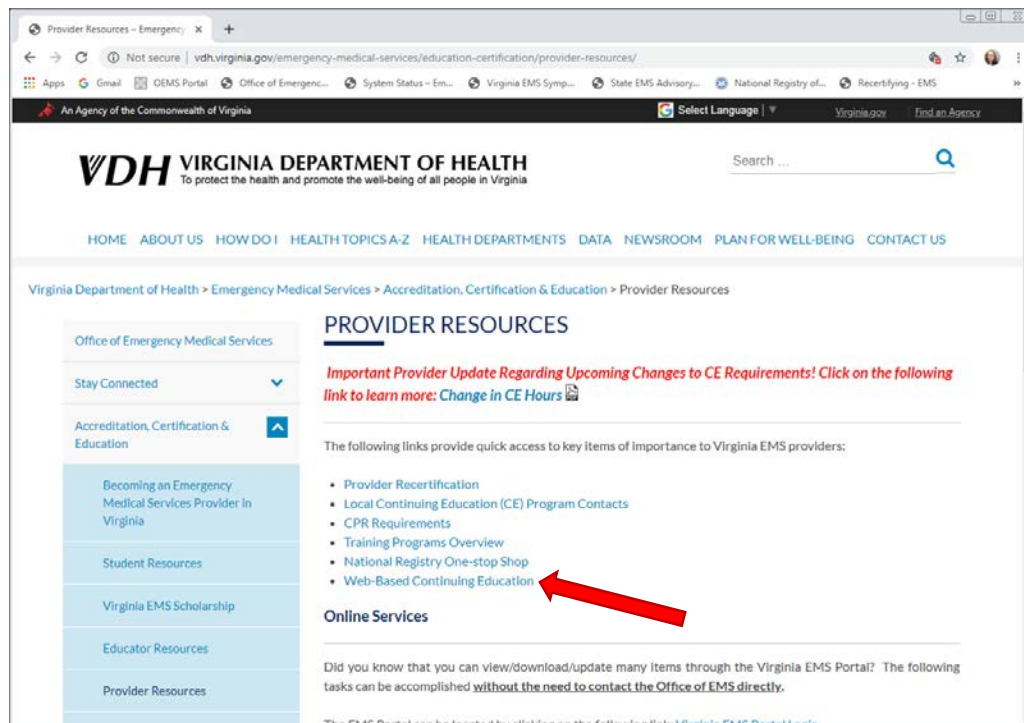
Provider Resources – Emergency ×  +

← → C ⓘ Not secure | vdh.virginia.gov/emergency-medical-services/education-certification/provider-resources/

Apps  Gmail  OEMS Portal  Office of Emergenc...  System Status – Em...  Virginia EMS Symp...  State EMS Advisory...  National Registry of...  Recertifying - EMS  »

An Agency of the Commonwealth of Virginia  Select Language | ▼  Virginia.gov  Find an Agency

VDH VIRGINIA DEPARTMENT OF HEALTH
To protect the health and promote the well-being of all people in Virginia

Search ...

HOME  ABOUT US  HOW DO I  HEALTH TOPICS A-Z  HEALTH DEPARTMENTS  DATA  NEWSROOM  PLAN FOR WELL-BEING  CONTACT US

Virginia Department of Health > Emergency Medical Services > Accreditation, Certification & Education > Provider Resources

Office of Emergency Medical Services

Stay Connected

Accreditation, Certification & Education

Becoming an Emergency Medical Services Provider in Virginia

Student Resources

Virginia EMS Scholarship

Educator Resources

Provider Resources

PROVIDER RESOURCES

Important Provider Update Regarding Upcoming Changes to CE Requirements! Click on the following link to learn more: Change in CE Hours

The following links provide quick access to key items of importance to Virginia EMS providers:

- Provider Recertification
- Local Continuing Education (CE) Program Contacts
- CPR Requirements
- Training Programs Overview
- National Registry One-stop Shop
- Web-Based Continuing Education

Online Services

Did you know that you can view/download/update many items through the Virginia EMS Portal? The following tasks can be accomplished without the need to contact the Office of EMS directly.

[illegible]